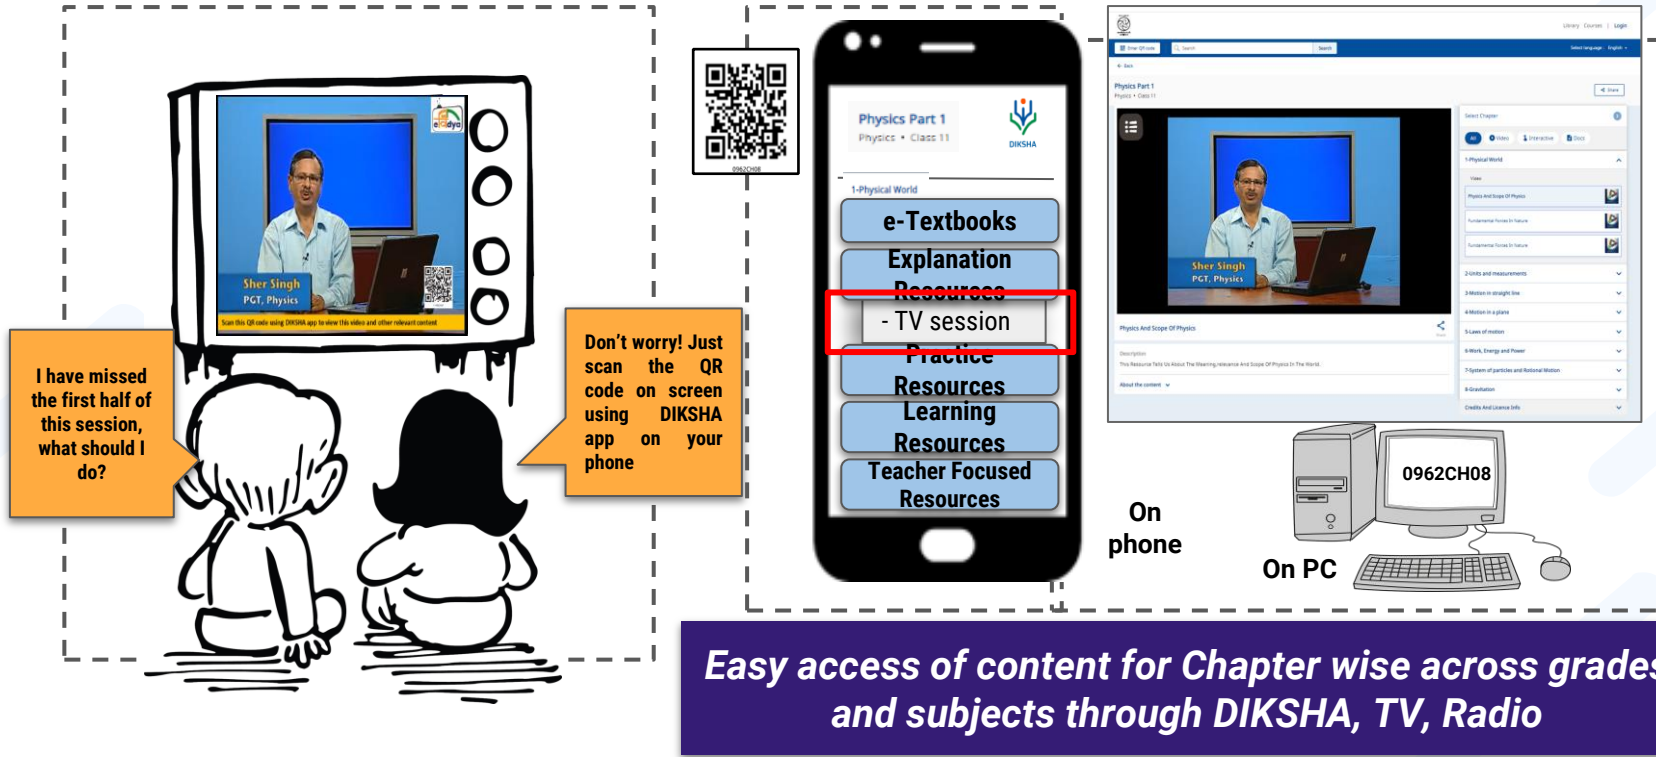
e-Vidya

Sher Singh
PGT, Physics

Scan this QR code using DIKSHA app to view this video and other relevant content

I have missed the first half of this session, what should I do?

Don't worry! Just scan the QR code on screen using DIKSHA app on your phone

0962CH08

Physics Part 1
Physics • Class 11

DIKSHA

1-Physical World

e-Textbooks

Explanation Resources

- TV session

Practice Resources

Learning Resources

Teacher Focused Resources

On phone

Physics Part 1
Physics • Class 11

Sher Singh
PGT, Physics

Physics And Scope Of Physics

Select Chapter

1-Physical World

Physics And Scope Of Physics

Fundamental Forces In Nature

Fundamental Forces In Nature

2-Units and measurements

3-Motion in straight line

4-Motion in a plane

5-Laws of motion

6-Work, Energy and Power

7-System of particles and Rotational Motion

8-Gravitation

Credits And Licence Info

0962CH08

On PC

Easy access of content for Chapter wise across grades and subjects through DIKSHA, TV, Radio